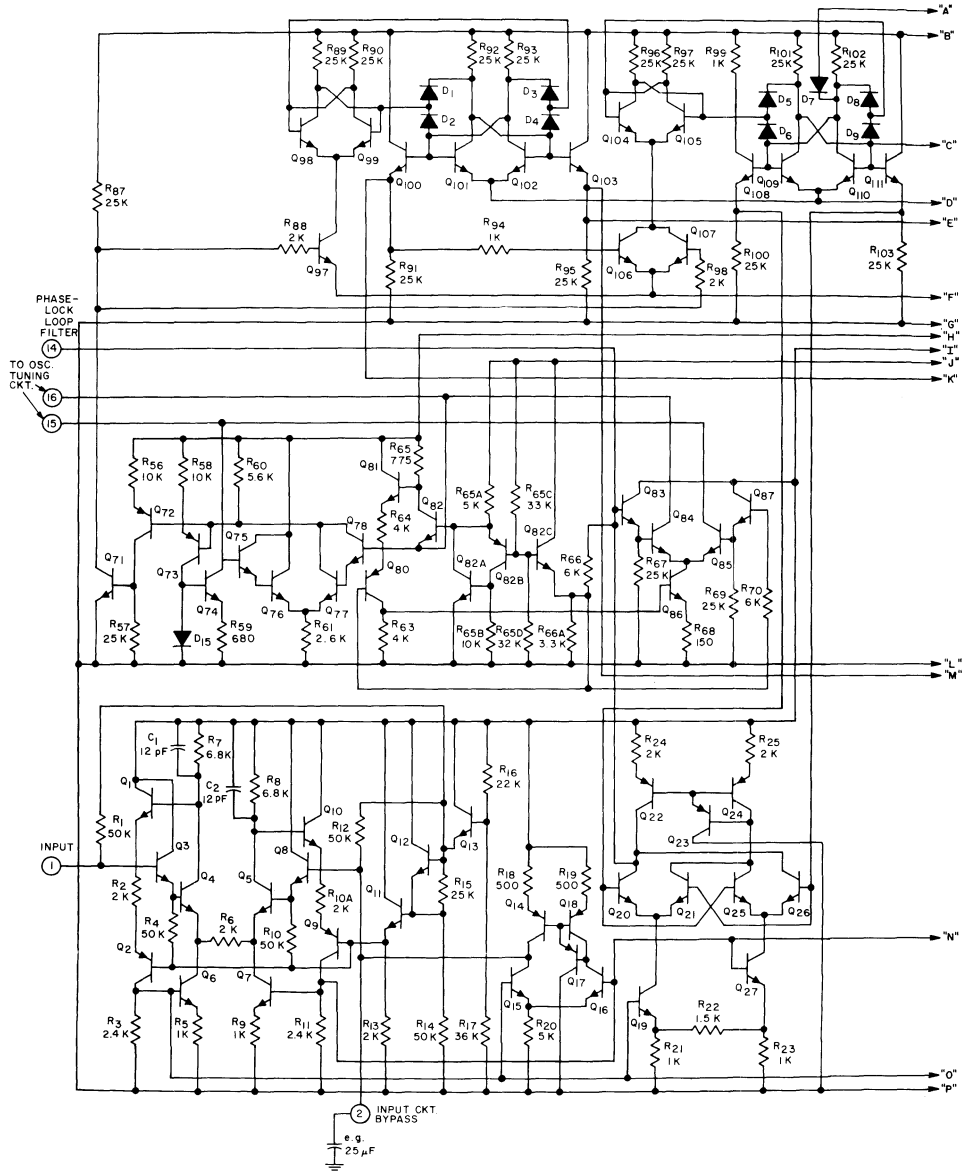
"A"
"B"
$R_{89}$ 25 K
$R_{90}$ 25 K
$R_{92}$ 25 K
$R_{93}$ 25 K
$D_1$
$D_2$
$D_3$
$D_4$
$R_{96}$ 25 K
$R_{97}$ 25 K
$R_{99}$ 1 K
$R_{101}$ 25 K
$R_{102}$ 25 K
$D_5$
$D_6$
$D_7$
$D_8$
$D_9$
"C"
$Q_{98}$
$Q_{99}$
$Q_{100}$
$Q_{101}$
$Q_{102}$
$Q_{103}$
$Q_{104}$
$Q_{105}$
$Q_{109}$
$Q_{108}$
$Q_{111}$
$Q_{110}$
"D"
"E"
$R_{87}$ 25 K
$R_{88}$ 2 K
$Q_{97}$
$R_{94}$ 1 K
$Q_{107}$
$Q_{106}$
$R_{91}$ 25 K
$R_{95}$ 25 K
$R_{98}$ 2 K
$R_{100}$ 25 K
$R_{103}$ 25 K
"F"
PHASE-LOCK LOOP FILTER
"G"
14
"H"
"I"
TO OSC. TUNING CKT.
"J"
16
"K"
15
$R_{56}$ 10 K
$R_{58}$ 10 K
$R_{60}$ 5.6 K
$R_{65}$ 775
$Q_{81}$
$Q_{72}$
$Q_{75}$
$Q_{78}$
$R_{64}$ 4 K
$Q_{82}$
$R_{65A}$ 5 K
$R_{65C}$ 33 K
$Q_{83}$
$Q_{87}$
$Q_{84}$
$Q_{85}$
$Q_{71}$
$Q_{73}$
$Q_{80}$
$Q_{82A}$
$Q_{82B}$
$Q_{82C}$
$R_{66}$ 6 K
$R_{67}$ 25 K
$R_{69}$ 25 K
$R_{70}$ 6 K
$Q_{86}$
$Q_{74}$
$Q_{76}$
$Q_{77}$
$R_{57}$ 25 K
$D_{15}$
$R_{59}$ 680
$R_{61}$ 2.6 K
$R_{63}$ 4 K
$R_{65B}$ 10 K
$R_{65D}$ 32 K
$R_{66A}$ 3.3 K
$R_{68}$ 150
"L"
"M"
$C_1$ 12 pF
$R_7$ 6.8 K
$C_2$ 12 pF
$R_8$ 6.8 K
$R_{16}$ 22 K
$R_{24}$ 2 K
$R_{25}$ 2 K
$Q_1$
$Q_{10}$
$Q_{22}$
$Q_{24}$
$Q_{23}$
$R_1$ 50 K
$Q_3$
$R_{12}$ 50 K
$Q_{12}$
$Q_{13}$
$Q_8$
INPUT
1
$Q_4$
$Q_5$
$R_{10A}$ 2 K
$Q_{11}$
$R_{15}$ 25 K
$R_{18}$ 500
$R_{19}$ 500
$R_2$ 2 K
$R_4$ 50 K
$R_6$ 2 K
$R_{10}$ 50 K
$Q_9$
$Q_{14}$
$Q_{18}$
$Q_{20}$
$Q_{21}$
$Q_{25}$
$Q_{26}$
$Q_2$
$Q_6$
$Q_7$
"N"
$Q_{15}$
$Q_{17}$
$Q_{16}$
$Q_{27}$
$R_{20}$ 5 K
$R_{22}$ 1.5 K
$Q_{19}$
$R_3$ 2.4 K
$R_5$ 1 K
$R_9$ 1 K
$R_{11}$ 2.4 K
$R_{13}$ 2 K
$R_{14}$ 50 K
$R_{17}$ 36 K
$R_{21}$ 1 K
$R_{23}$ 1 K
"O"
"P"
2
INPUT CKT. BYPASS
e.g. 25 $\mu$F